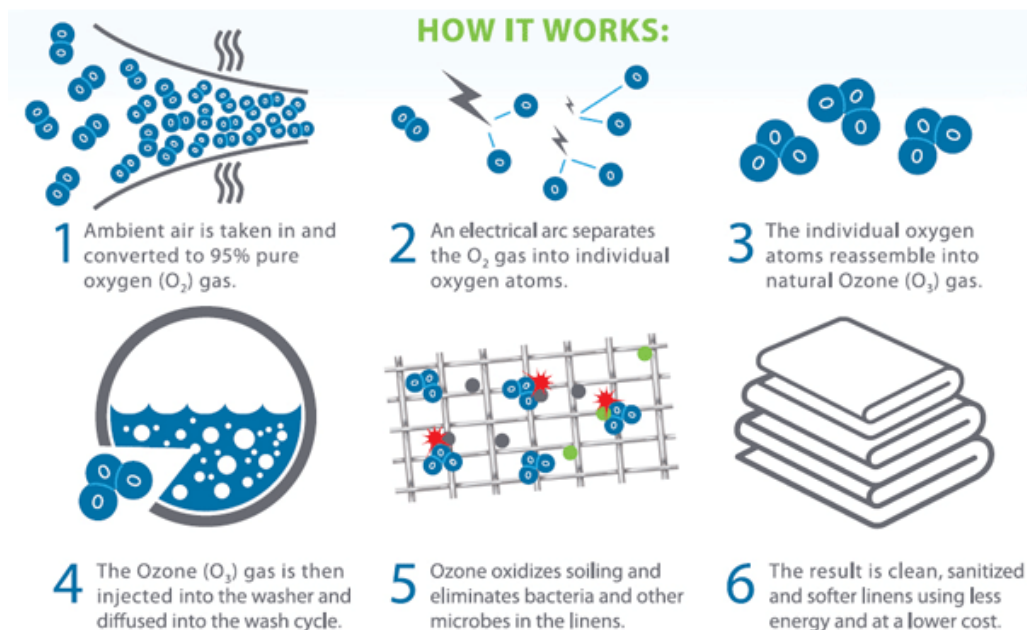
HOW IT WORKS:

1 Ambient air is taken in and converted to 95% pure oxygen ($O_2$) gas.

2 An electrical arc separates the $O_2$ gas into individual oxygen atoms.

3 The individual oxygen atoms reassemble into natural Ozone ($O_3$) gas.

4 The Ozone ($O_3$) gas is then injected into the washer and diffused into the wash cycle.

5 Ozone oxidizes soiling and eliminates bacteria and other microbes in the linens.

6 The result is clean, sanitized and softer linens using less energy and at a lower cost.